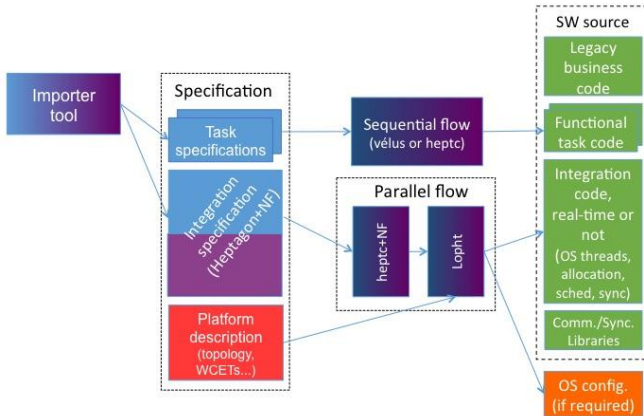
Importer tool

Specification

Task specifications

Integration specification (Heptagon+NF)

Platform description (topology, WCETs...)

Sequential flow (vélus or heptc)

Parallel flow

heptc+NF

Lopht

SW source

Legacy business code

Functional task code

Integration code, real-time or not (OS threads, allocation, sched, sync)

Comm./Sync. Libraries

OS config. (if required)